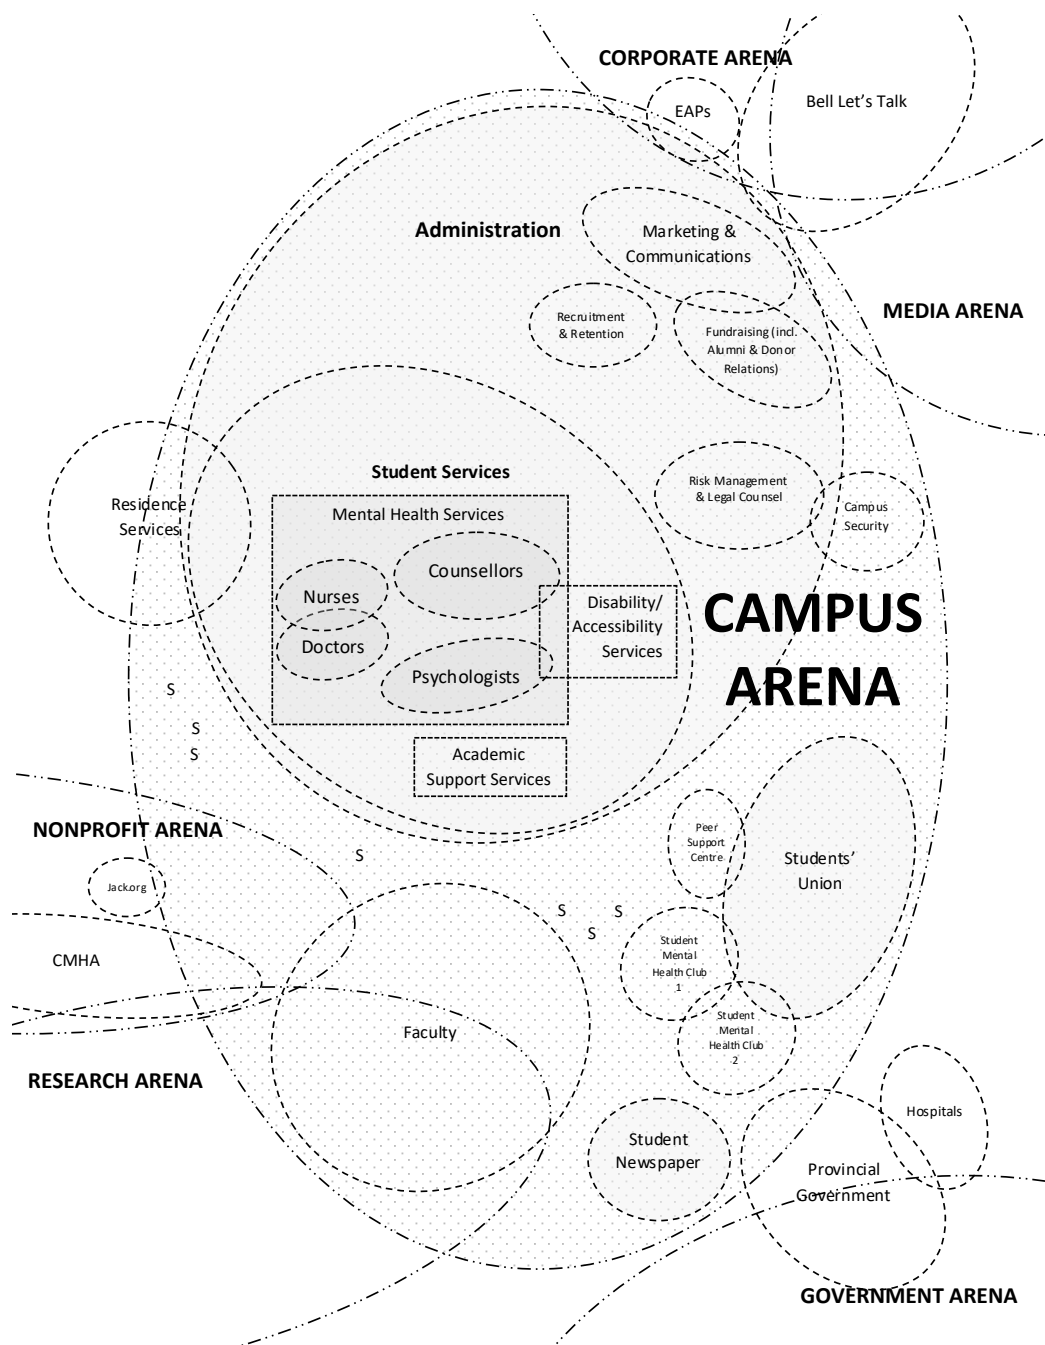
CORPORATE ARENA

EAPs

Bell Let's Talk

Administration

Marketing & Communications

MEDIA ARENA

Recruitment & Retention

Fundraising (incl. Alumni & Donor Relations)

Residence Services

Student Services

Mental Health Services

Risk Management & Legal Counsel

Campus Security

Nurses

Counsellors

Doctors

Disability/ Accessibility Services

Psychologists

CAMPUS ARENA

S

S

S

Academic Support Services

NONPROFIT ARENA

S

Peer Support Centre

Students' Union

Jack.org

S

S

S

CMHA

Student Mental Health Club 1

Faculty

Student Mental Health Club 2

RESEARCH ARENA

Hospitals

Student Newspaper

Provincial Government

GOVERNMENT ARENA